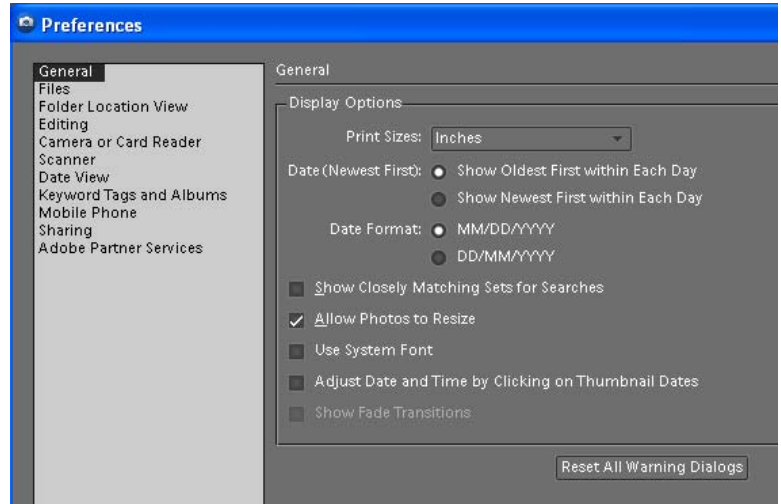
Preferences

General
Files
Folder Location View
Editing
Camera or Card Reader
Scanner
Date View
Keyword Tags and Albums
Mobile Phone
Sharing
Adobe Partner Services

General

Display Options

Print Sizes: Inches

Date (Newest First): Show Oldest First within Each Day

Show Newest First within Each Day

Date Format: MM/DD/YYYY

DD/MM/YYYY

Show Closely Matching Sets for Searches

Allow Photos to Resize

Use System Font

Adjust Date and Time by Clicking on Thumbnail Dates

Show Fade Transitions

Reset All Warning Dialogs